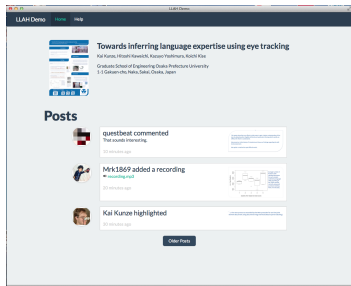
LLAH Demo

LLAH Demo Home Help

Towards inferring language expertise using eye tracking

Kai Kunze, Hitoshi Kawaichi, Kazuyo Yoshimura, Koichi Kise

Graduate School of Engineering Osaka Prefecture University
1-1 Gakuen-cho, Naka, Sakai, Osaka, Japan

Posts

questbeat commented
That sounds interesting.
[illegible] minutes ago

Mrk1869 added a recording
recording.mp3
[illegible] minutes ago

Kai Kunze highlighted
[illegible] minutes ago

Older Posts